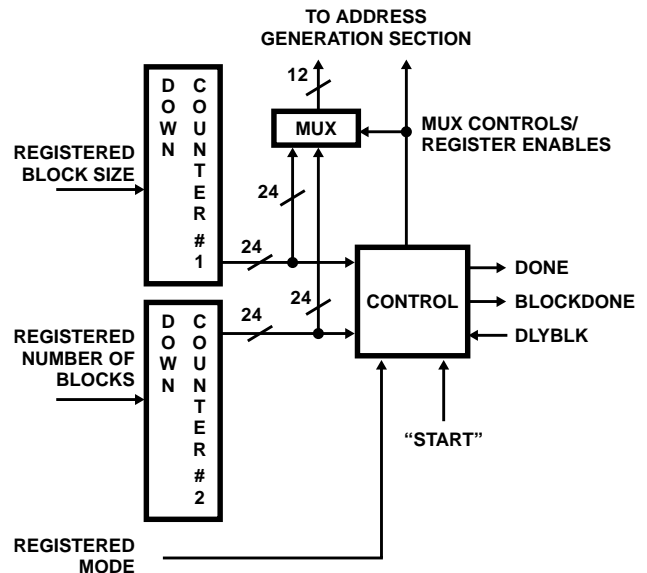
TO ADDRESS GENERATION SECTION

12

MUX

MUX CONTROLS/ REGISTER ENABLES

DOWN COUNTER #1

REGISTERED BLOCK SIZE

24

24

CONTROL

DONE

BLOCKDONE

DLYBLK

24

24

DOWN COUNTER #2

REGISTERED NUMBER OF BLOCKS

"START"

REGISTERED MODE